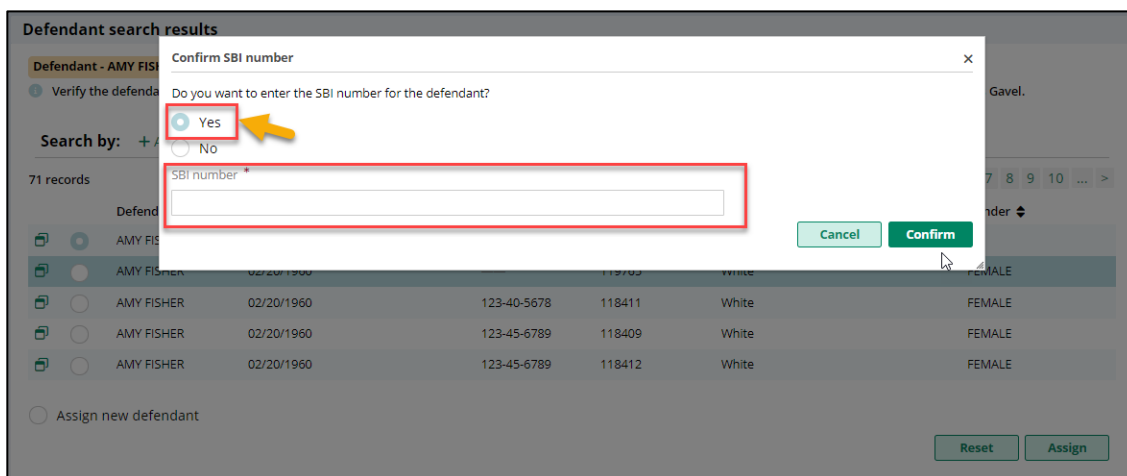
Defendant search results

Defendant - AMY FISH

Verify the defenda

Gavel.

Search by: + A

71 records

7 8 9 10 ... >

Defend

nder

AMY FIS

AMY FISHER 02/20/1960 119765 White FEMALE

| | | | | | |
|---|---|---|---|---|---|
| AMY FISHER | 02/20/1960 | 123-40-5678 | 118411 | White | FEMALE |
| AMY FISHER | 02/20/1960 | 123-45-6789 | 118409 | White | FEMALE |
| AMY FISHER | 02/20/1960 | 123-45-6789 | 118412 | White | FEMALE |

Assign new defendant

Reset Assign

Confirm SBI number ×

Do you want to enter the SBI number for the defendant?

Yes

No

SBI number *

Cancel Confirm